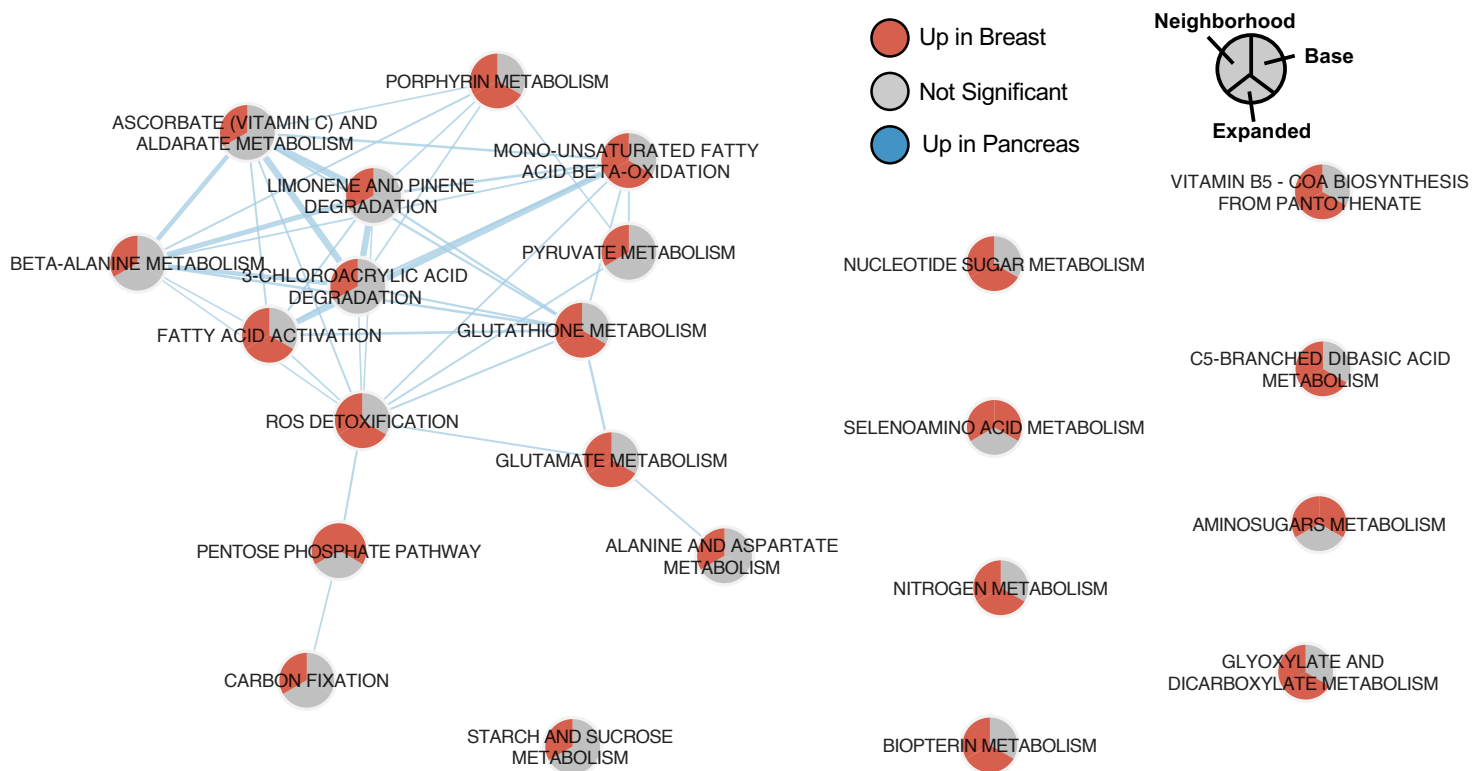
Up in Breast
Not Significant
Up in Pancreas

Neighborhood
Base
Expanded

PORPHYRIN METABOLISM
ASCORBATE (VITAMIN C) AND ALDARATE METABOLISM
MONO-UNSATURATED FATTY ACID BETA-OXIDATION
LIMONENE AND PINENE DEGRADATION
VITAMIN B5 - COA BIOSYNTHESIS FROM PANTOTHENATE
PYRUVATE METABOLISM
BETA-ALANINE METABOLISM
3-CHLOROACRYLIC ACID DEGRADATION
NUCLEOTIDE SUGAR METABOLISM
FATTY ACID ACTIVATION
GLUTATHIONE METABOLISM
C5-BRANCHED DIBASIC ACID METABOLISM
ROS DETOXIFICATION
SELENOAMINO ACID METABOLISM
GLUTAMATE METABOLISM
AMINOSUGARS METABOLISM
PENTOSE PHOSPHATE PATHWAY
ALANINE AND ASPARTATE METABOLISM
NITROGEN METABOLISM
GLYOXYLATE AND DICARBOXYLATE METABOLISM
CARBON FIXATION
STARCH AND SUCROSE METABOLISM
BIOPTERIN METABOLISM